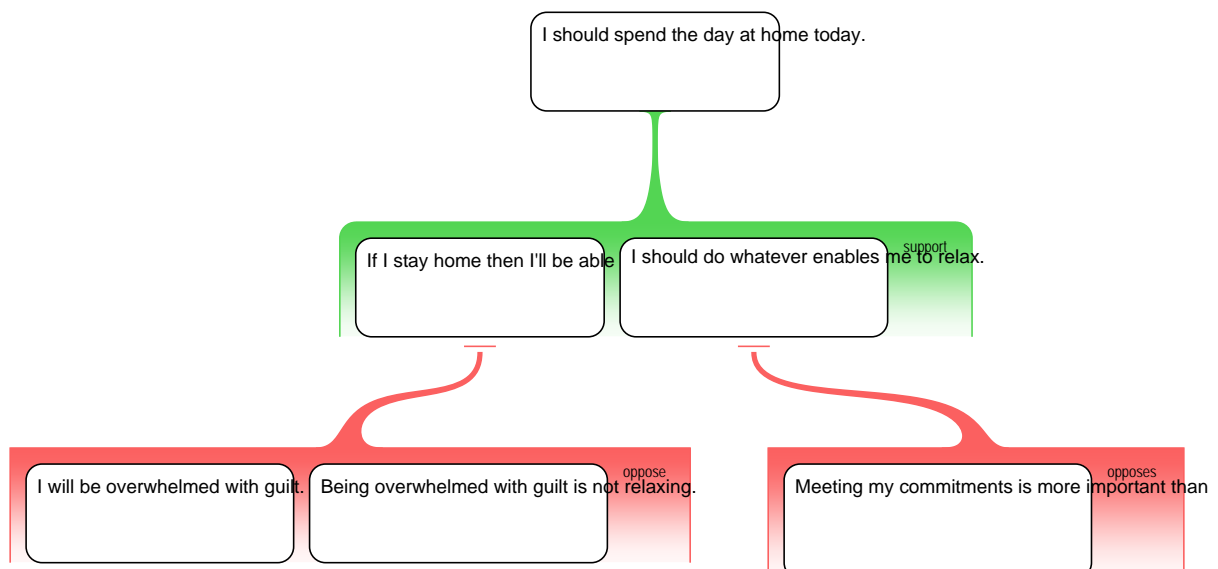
I should spend the day at home today.

support

If I stay home then I'll be able

I should do whatever enables me to relax.

oppose

I will be overwhelmed with guilt.

Being overwhelmed with guilt is not relaxing.

opposes

Meeting my commitments is more important than